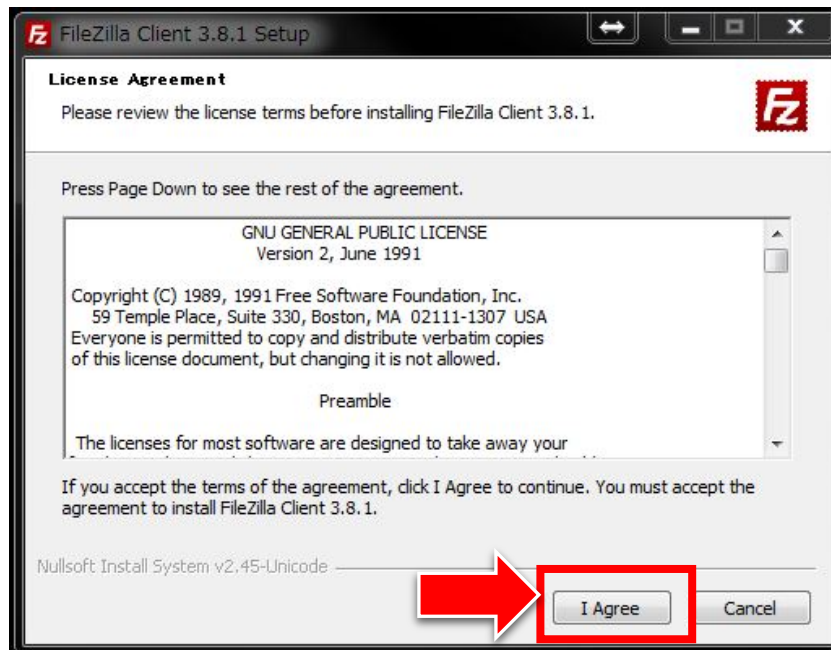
FileZilla Client 3.8.1 Setup

License Agreement

Please review the license terms before installing FileZilla Client 3.8.1.

Press Page Down to see the rest of the agreement.

GNU GENERAL PUBLIC LICENSE
Version 2, June 1991

Copyright (C) 1989, 1991 Free Software Foundation, Inc.
59 Temple Place, Suite 330, Boston, MA 02111-1307 USA
Everyone is permitted to copy and distribute verbatim copies
of this license document, but changing it is not allowed.

Preamble

The licenses for most software are designed to take away your
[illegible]

If you accept the terms of the agreement, click I Agree to continue. You must accept the agreement to install FileZilla Client 3.8.1.

Nullsoft Install System v2.45-Unicode

I Agree

Cancel